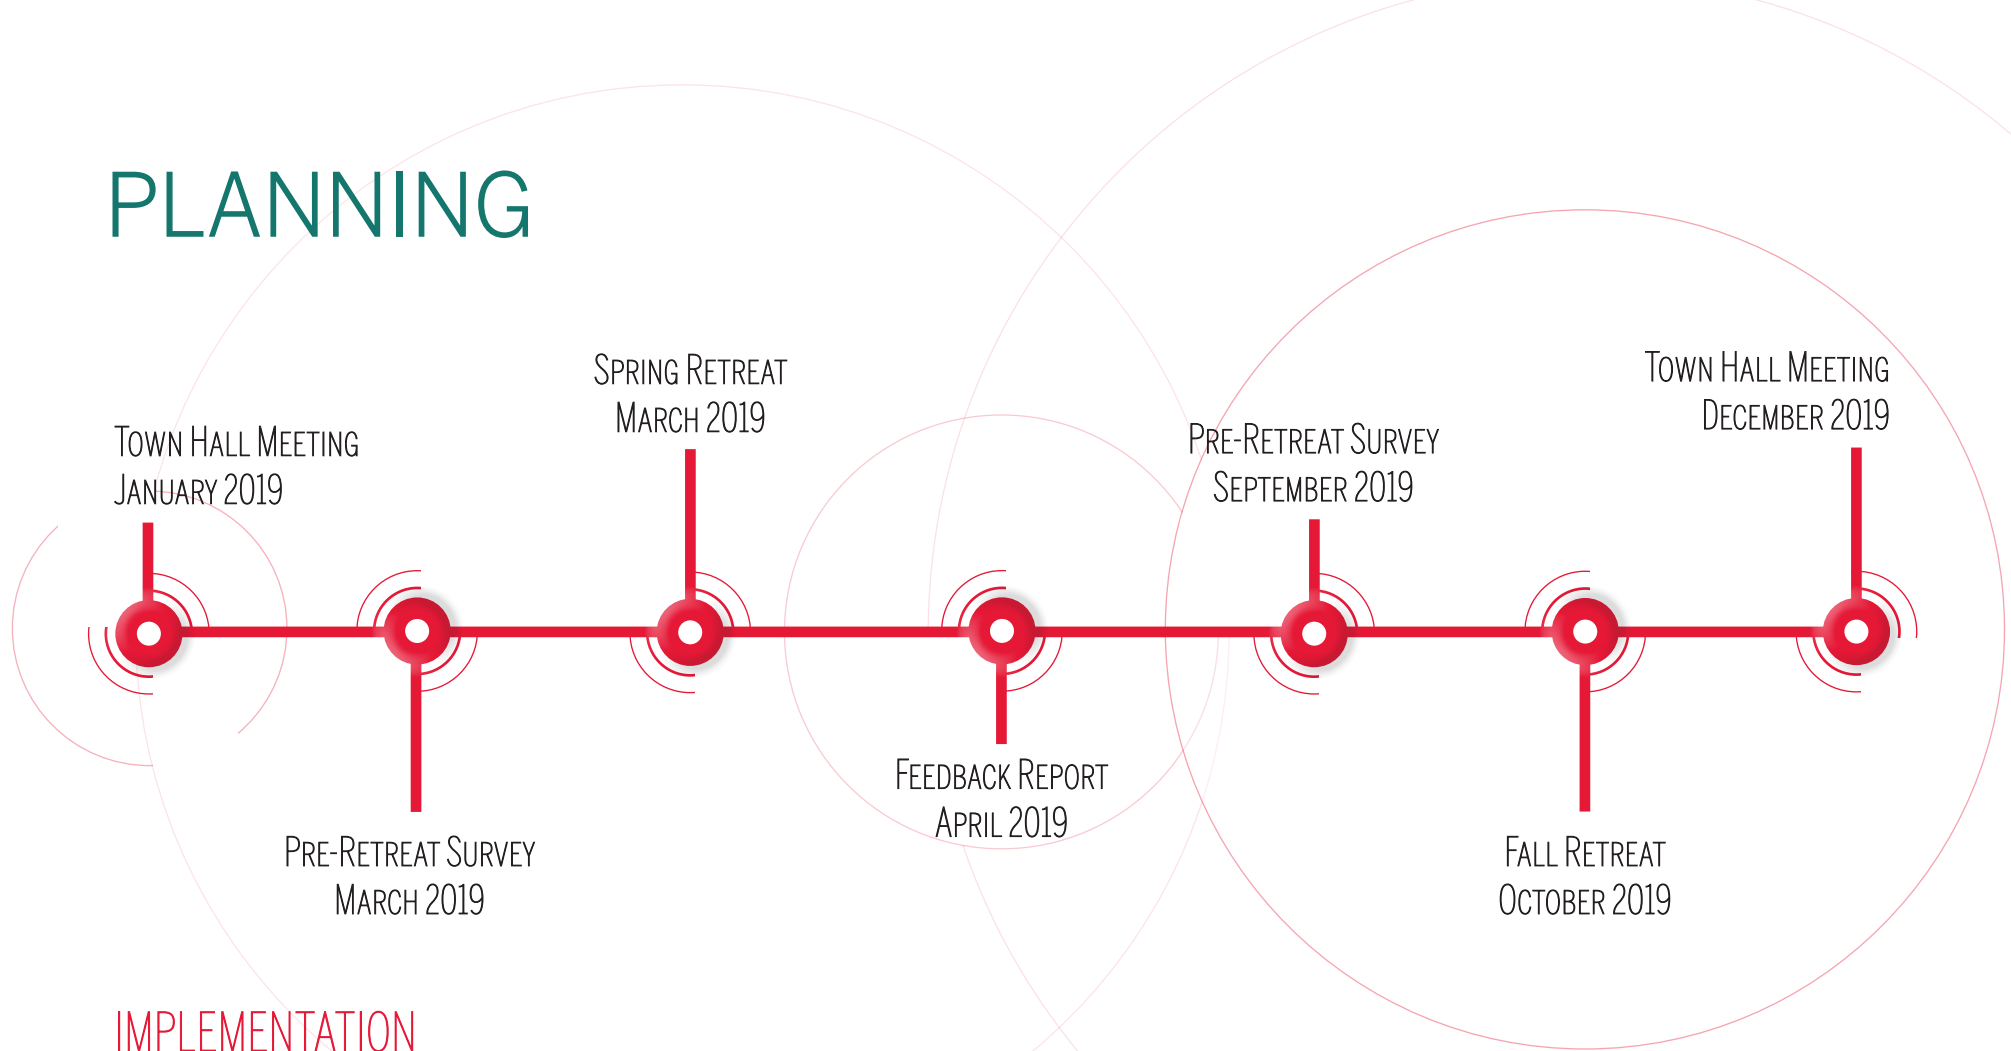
PLANNING

Town Hall Meeting
January 2019

Pre-Retreat Survey
March 2019

Spring Retreat
March 2019

Feedback Report
April 2019

Pre-Retreat Survey
September 2019

Fall Retreat
October 2019

Town Hall Meeting
December 2019

IMPLEMENTATION